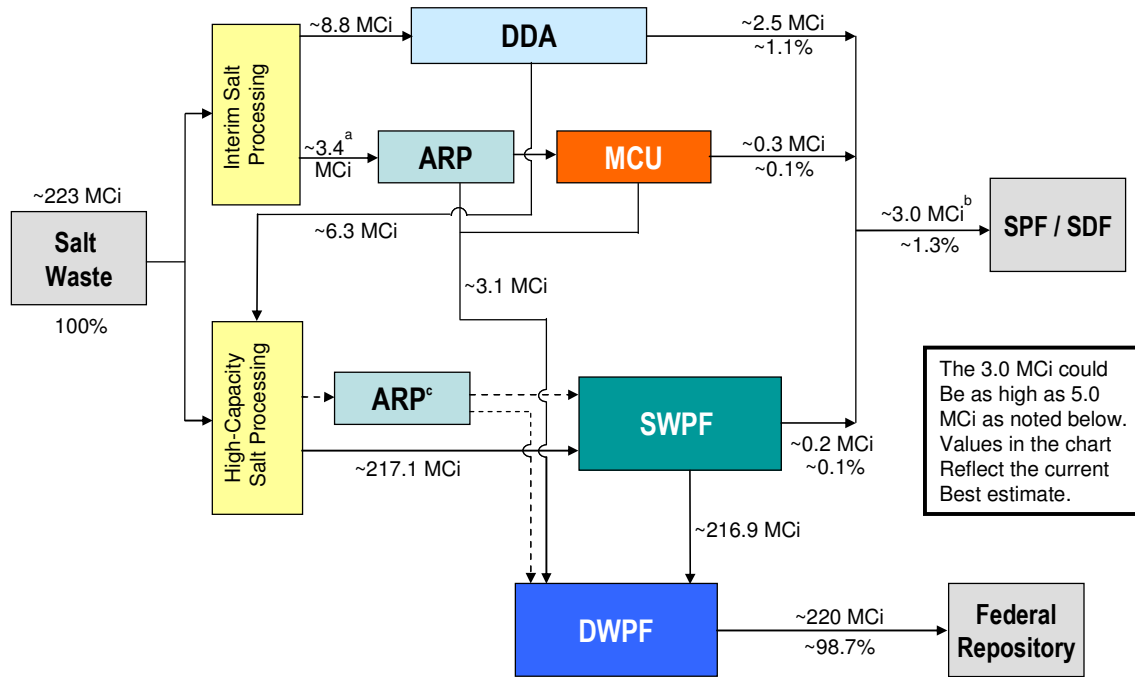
~223 MCi

Salt Waste

100%

Interim Salt Processing

~8.8 MCi

DDA

~2.5 MCi
~1.1%

~3.4$^{a}$ MCi

ARP

MCU

~0.3 MCi
~0.1%

~3.0 MCi$^{b}$
~1.3%

SPF / SDF

~6.3 MCi

~3.1 MCi

High-Capacity Salt Processing

ARP$^{c}$

SWPF

~217.1 MCi

~0.2 MCi
~0.1%

The 3.0 MCi could Be as high as 5.0 MCi as noted below. Values in the chart Reflect the current Best estimate.

~216.9 MCi

DWPF

~220 MCi
~98.7%

Federal Repository